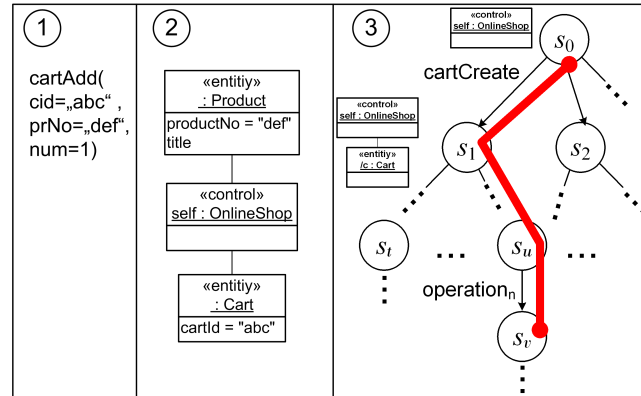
1

cartAdd( cid=„abc“ , prNo=„def“, num=1)

2

«entitiy»
: Product
productNo = "def"
title

«control»
self : OnlineShop

«entitiy»
: Cart
cartId = "abc"

3

«control»
self : OnlineShop

$s_0$

cartCreate

«control»
self : OnlineShop

«entitiy»
/c : Cart

$s_1$

$s_2$

$s_t$

$s_u$

operation$_n$

$s_v$